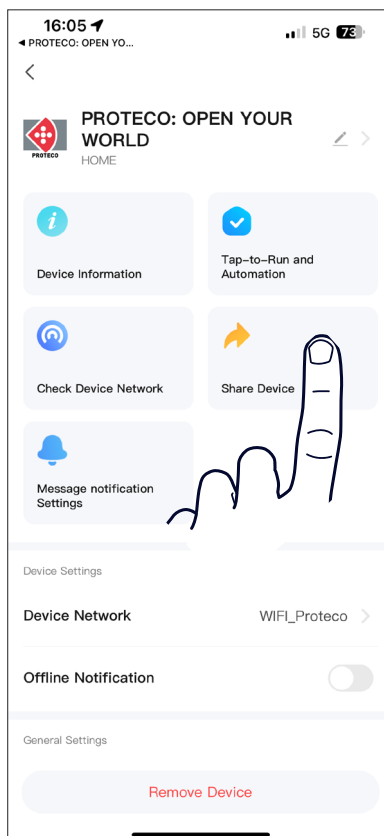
16:05
◂ PROTECO: OPEN YO...
5G 73

PROTECO: OPEN YOUR WORLD
HOME

PROTECO

Device Information

Tap-to-Run and Automation

Check Device Network

Share Device

Message notification Settings

Device Settings

Device Network
WIFI_Proteco

Offline Notification

General Settings

Remove Device